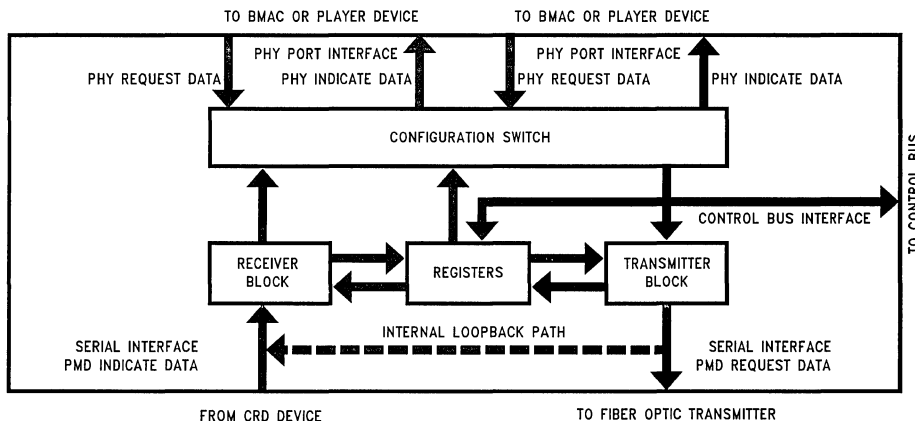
TO BMAC OR PLAYER DEVICE

TO BMAC OR PLAYER DEVICE

PHY PORT INTERFACE

PHY REQUEST DATA

PHY INDICATE DATA

PHY PORT INTERFACE

PHY REQUEST DATA

PHY INDICATE DATA

CONFIGURATION SWITCH

TO CONTROL BUS

CONTROL BUS INTERFACE

RECEIVER BLOCK

REGISTERS

TRANSMITTER BLOCK

SERIAL INTERFACE PMD INDICATE DATA

INTERNAL LOOPBACK PATH

SERIAL INTERFACE PMD REQUEST DATA

FROM CRD DEVICE

TO FIBER OPTIC TRANSMITTER